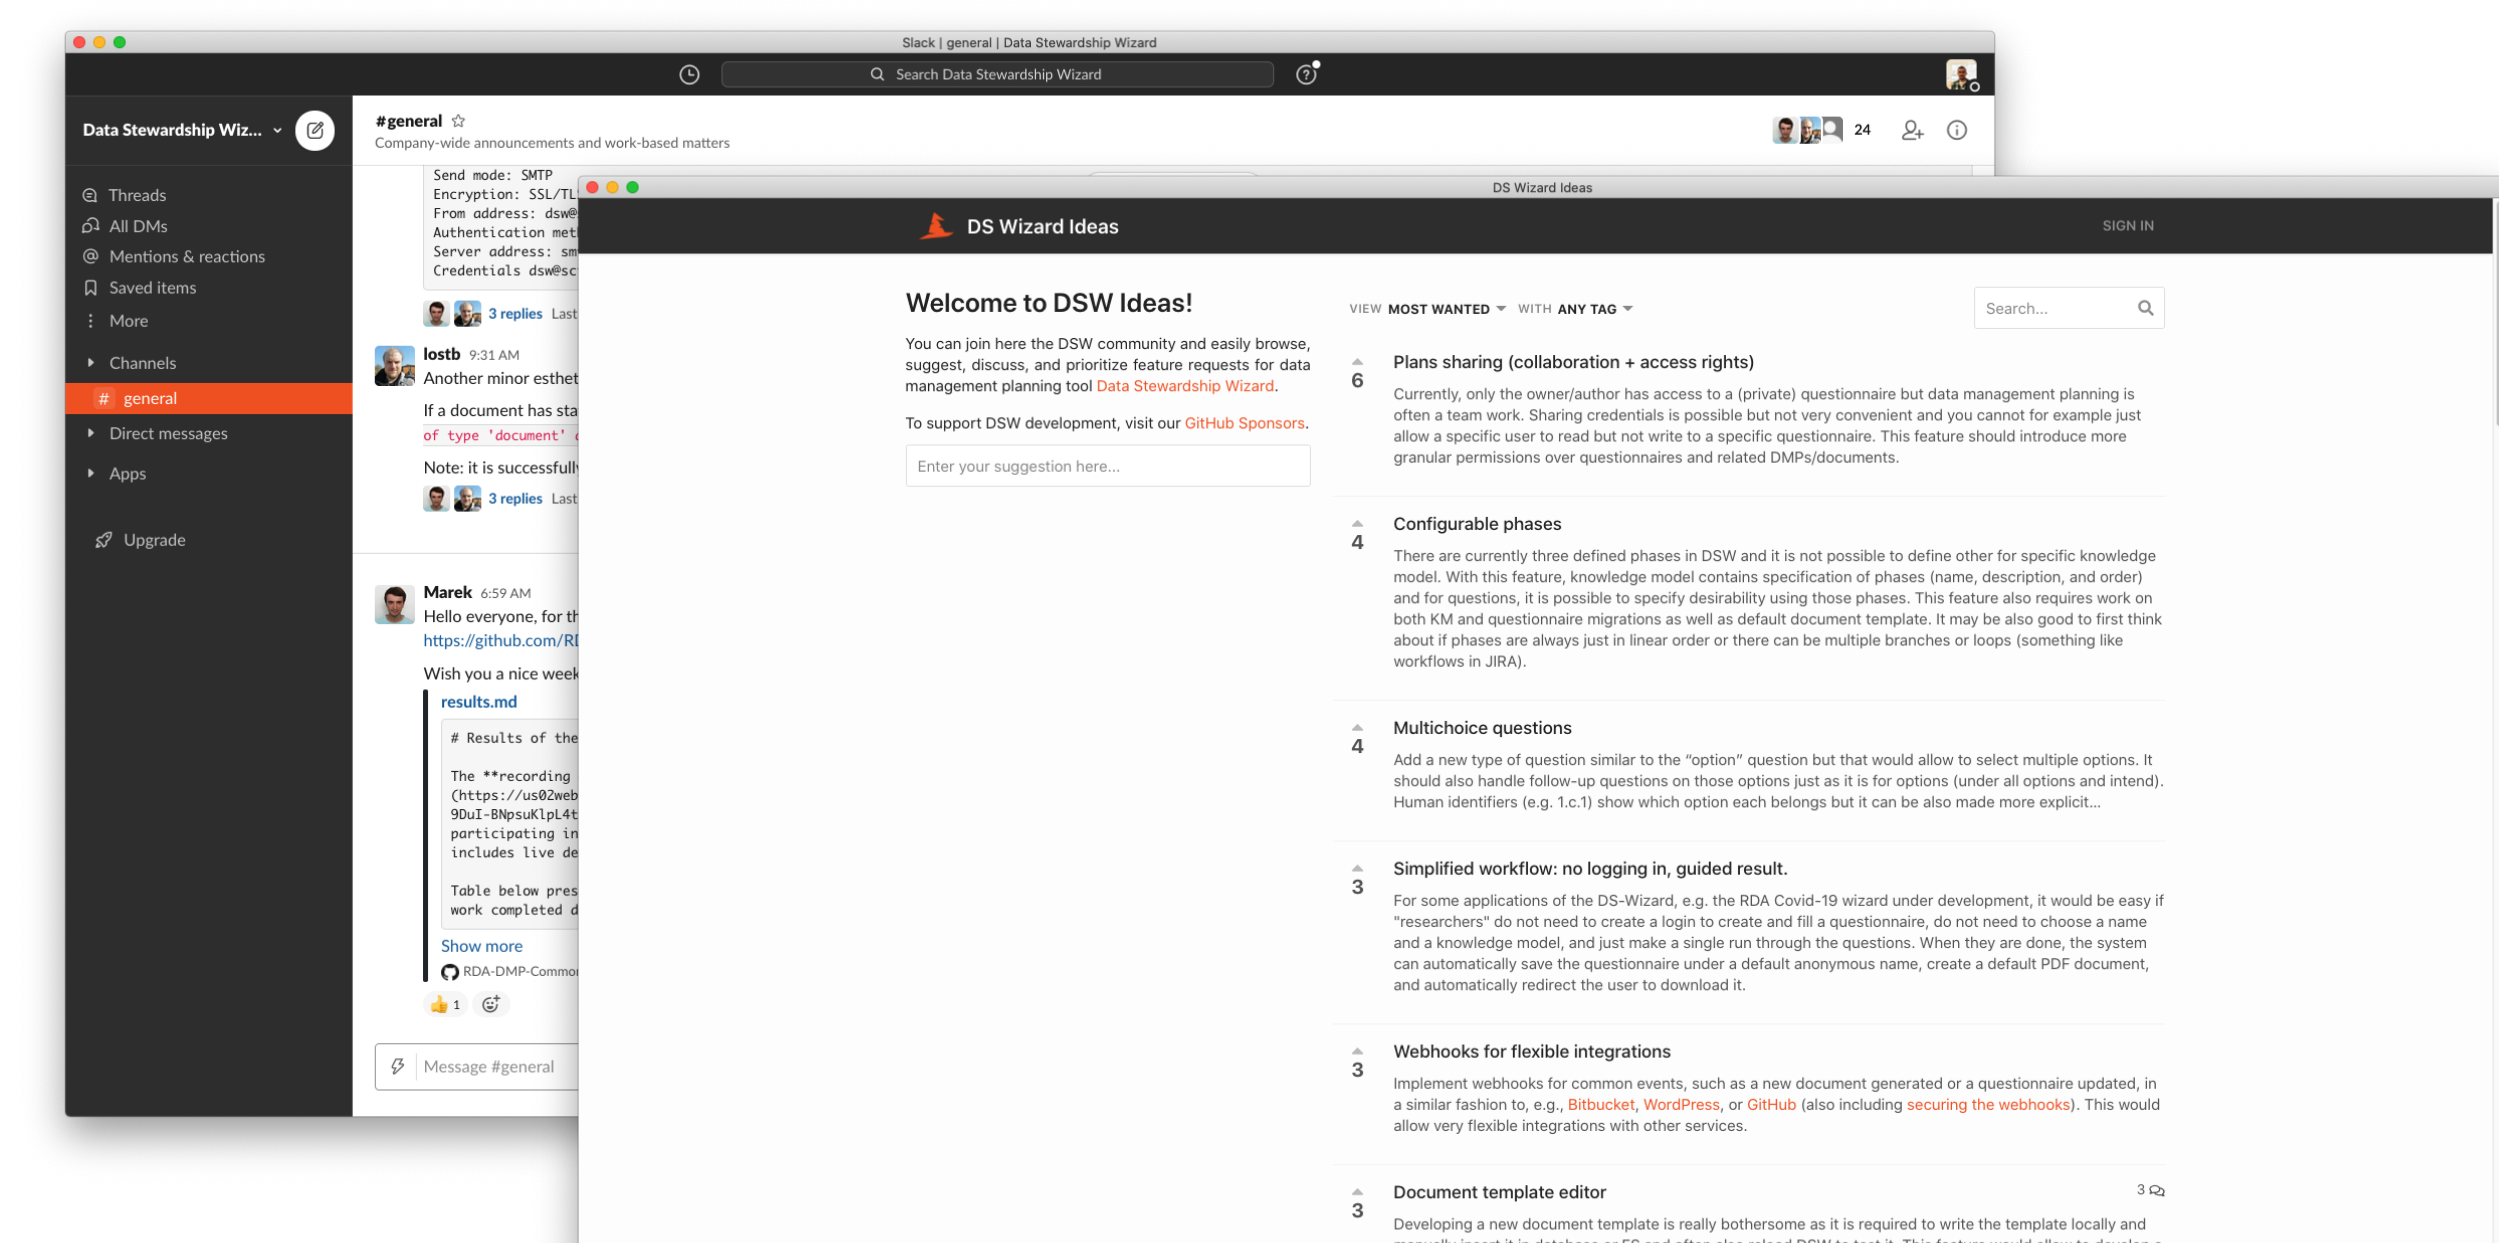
Slack | general | Data Stewardship Wizard

Search Data Stewardship Wizard

Data Stewardship Wiz...

Threads
All DMs
Mentions & reactions
Saved items
More
Channels
# general
Direct messages
Apps
Upgrade

#general
Company-wide announcements and work-based matters

24

Send mode: SMTP
Encryption: SSL/TL
From address: dsw@
Authentication met
Server address: sm
Credentials dsw@sc

3 replies Last

lostb 9:31 AM
Another minor esthet

If a document has sta
of type 'document'

Note: it is successfully

3 replies Last

Marek 6:59 AM
Hello everyone, for th
https://github.com/RI

Wish you a nice week

results.md

# Results of the

The **recording
(https://us02web
9DuI-BNpsuKlpL4t
participating in
includes live de

Table below pres
work completed d

Show more

RDA-DMP-Commo

1

Message #general

DS Wizard Ideas

DS Wizard Ideas

SIGN IN

Welcome to DSW Ideas!

You can join here the DSW community and easily browse, suggest, discuss, and prioritize feature requests for data management planning tool Data Stewardship Wizard.

To support DSW development, visit our GitHub Sponsors.

Enter your suggestion here...

VIEW MOST WANTED WITH ANY TAG

Search...

6
Plans sharing (collaboration + access rights)
Currently, only the owner/author has access to a (private) questionnaire but data management planning is often a team work. Sharing credentials is possible but not very convenient and you cannot for example just allow a specific user to read but not write to a specific questionnaire. This feature should introduce more granular permissions over questionnaires and related DMPs/documents.

4
Configurable phases
There are currently three defined phases in DSW and it is not possible to define other for specific knowledge model. With this feature, knowledge model contains specification of phases (name, description, and order) and for questions, it is possible to specify desirability using those phases. This feature also requires work on both KM and questionnaire migrations as well as default document template. It may be also good to first think about if phases are always just in linear order or there can be multiple branches or loops (something like workflows in JIRA).

4
Multichoice questions
Add a new type of question similar to the “option” question but that would allow to select multiple options. It should also handle follow-up questions on those options just as it is for options (under all options and intend). Human identifiers (e.g. 1.c.1) show which option each belongs but it can be also made more explicit...

3
Simplified workflow: no logging in, guided result.
For some applications of the DS-Wizard, e.g. the RDA Covid-19 wizard under development, it would be easy if "researchers" do not need to create a login to create and fill a questionnaire, do not need to choose a name and a knowledge model, and just make a single run through the questions. When they are done, the system can automatically save the questionnaire under a default anonymous name, create a default PDF document, and automatically redirect the user to download it.

3
Webhooks for flexible integrations
Implement webhooks for common events, such as a new document generated or a questionnaire updated, in a similar fashion to, e.g., Bitbucket, WordPress, or GitHub (also including securing the webhooks). This would allow very flexible integrations with other services.

3
Document template editor
3
Developing a new document template is really bothersome as it is required to write the template locally and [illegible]